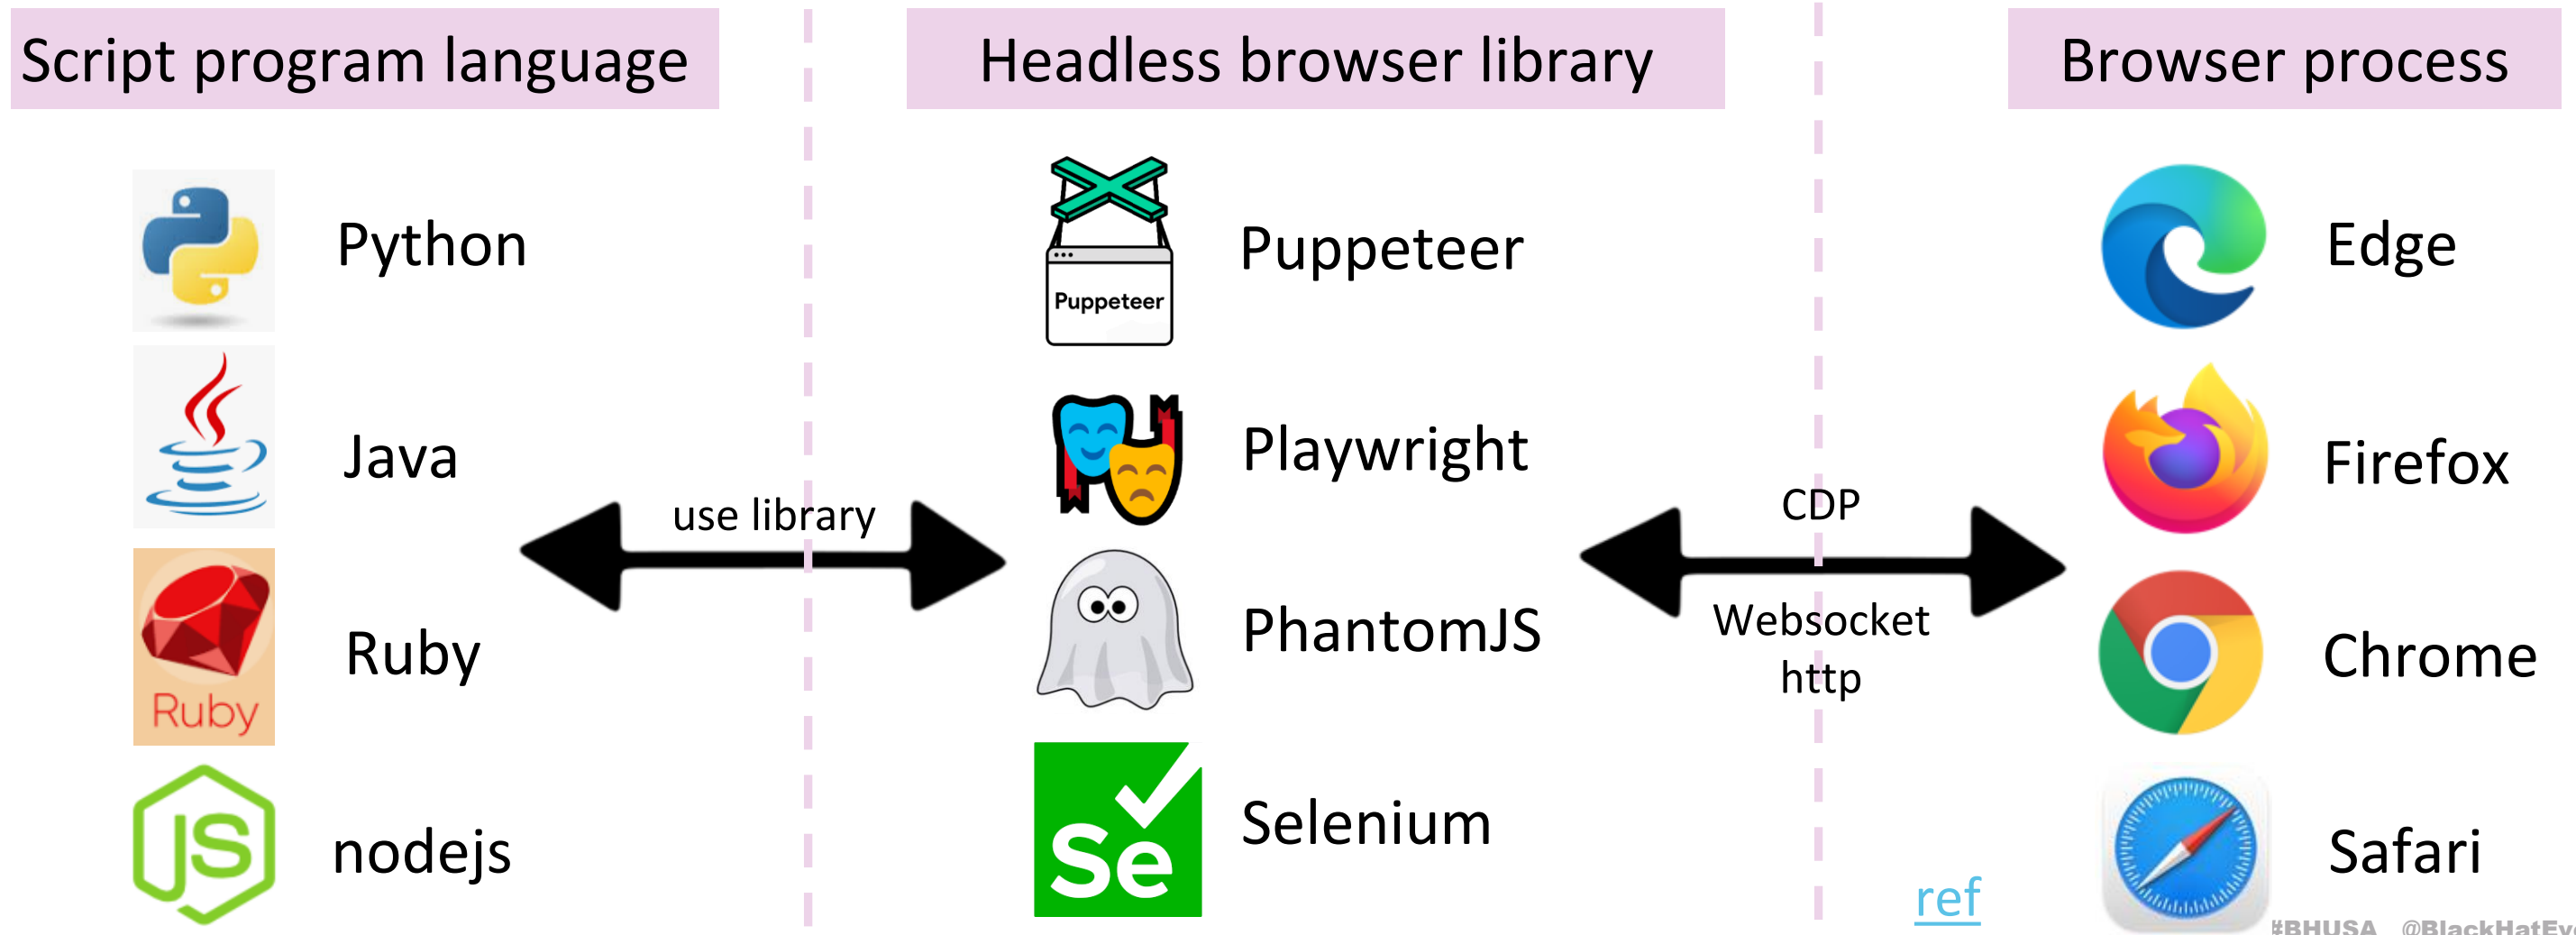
Script program language

Headless browser library

Browser process

Python

Java

Ruby

Ruby

JS

nodejs

use library

Puppeteer

Puppeteer

Playwright

PhantomJS

Se

Selenium

CDP

Websocket

http

ref

Edge

Firefox

Chrome

Safari

#BHUSA @BlackHatEv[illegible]